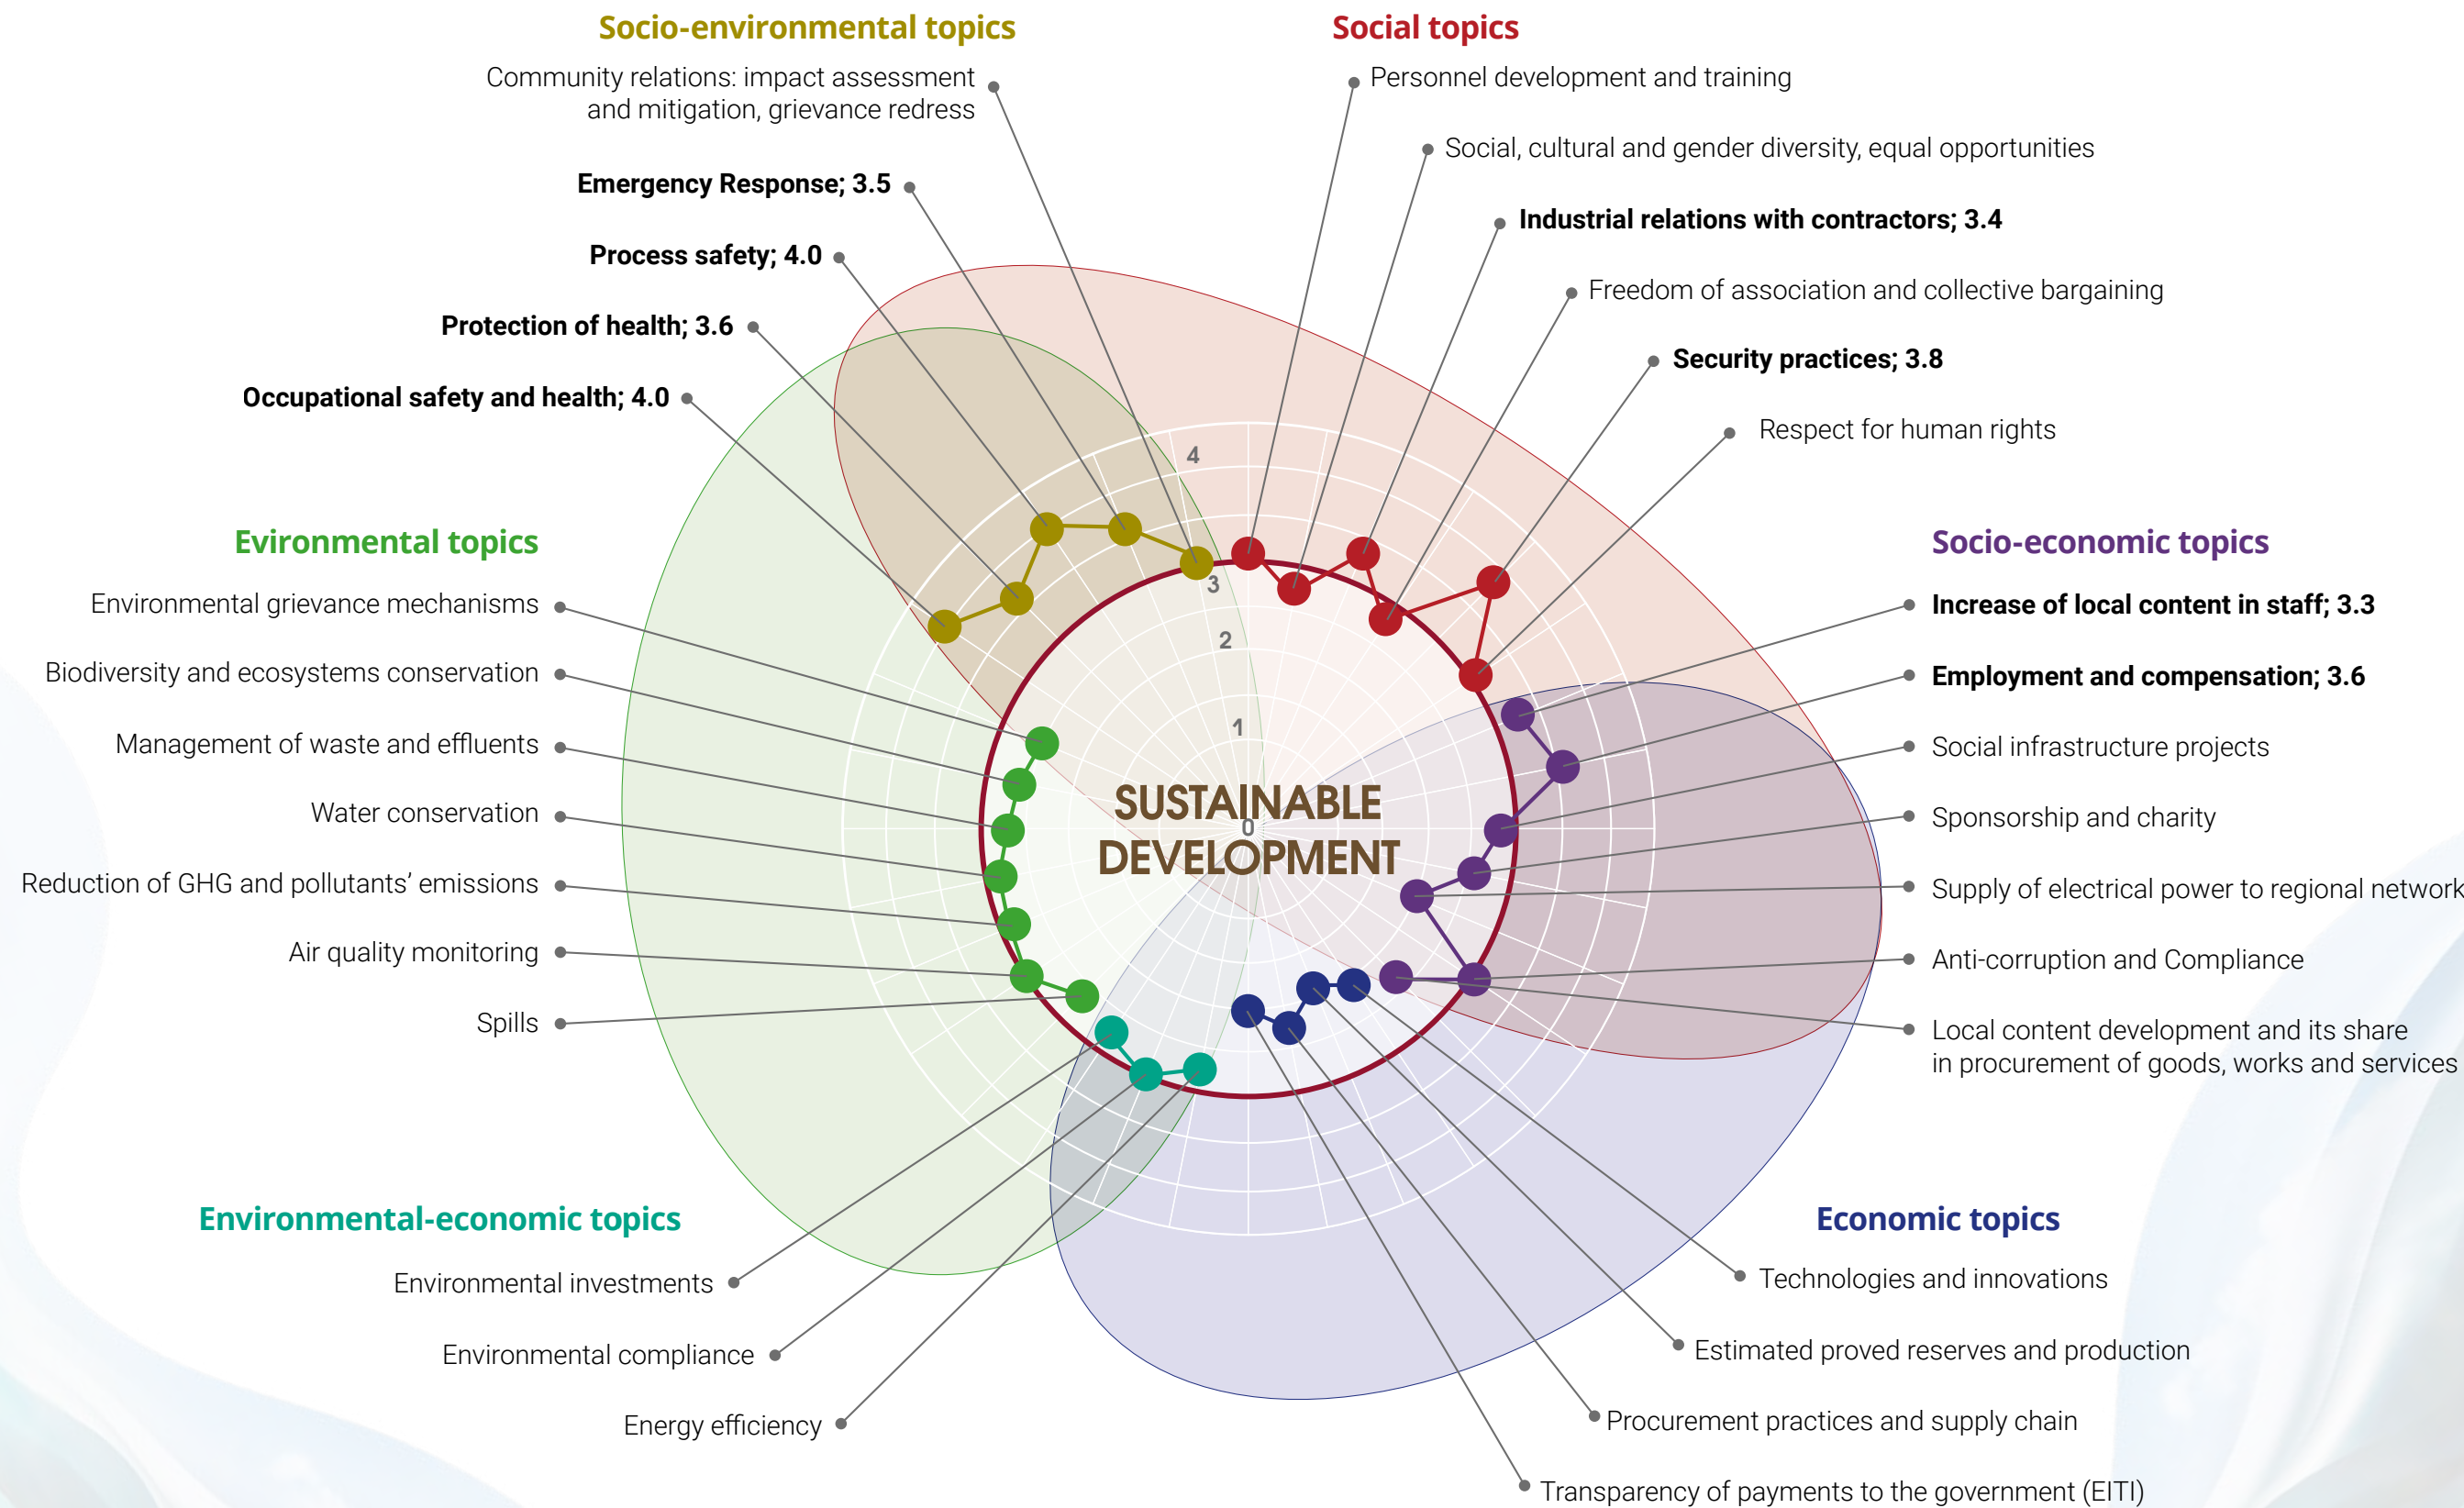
Socio-environmental topics

Community relations: impact assessment and mitigation, grievance redress

Emergency Response; 3.5

Process safety; 4.0

Protection of health; 3.6

Occupational safety and health; 4.0

Social topics

Personnel development and training

Social, cultural and gender diversity, equal opportunities

Industrial relations with contractors; 3.4

Freedom of association and collective bargaining

Security practices; 3.8

Respect for human rights

Evironmental topics

Environmental grievance mechanisms

Biodiversity and ecosystems conservation

Management of waste and effluents

Water conservation

Reduction of GHG and pollutants' emissions

Air quality monitoring

Spills

Socio-economic topics

Increase of local content in staff; 3.3

Employment and compensation; 3.6

Social infrastructure projects

Sponsorship and charity

Supply of electrical power to regional network

Anti-corruption and Compliance

Local content development and its share in procurement of goods, works and services

4
3
2
1
0

SUSTAINABLE DEVELOPMENT

Environmental-economic topics

Environmental investments

Environmental compliance

Energy efficiency

Economic topics

Technologies and innovations

Estimated proved reserves and production

Procurement practices and supply chain

Transparency of payments to the government (EITI)